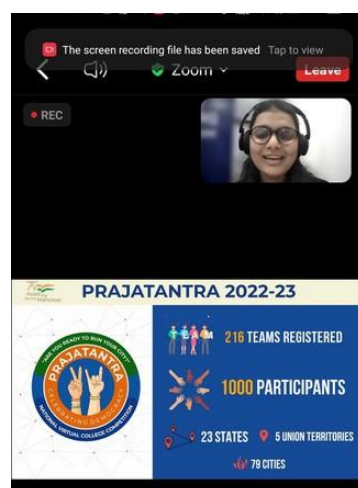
The screen recording file has been saved Tap to view

Zoom

Leave

REC

PRAJATANTRA 2022-23

"ARE YOU READY TO RUN YOUR CITY?"

PRAJATANTRA

CELEBRATING DEMOCRACY

NATIONAL VIRTUAL COLLEGE COMPETITION

216 TEAMS REGISTERED

1000 PARTICIPANTS

23 STATES

5 UNION TERRITORIES

79 CITIES